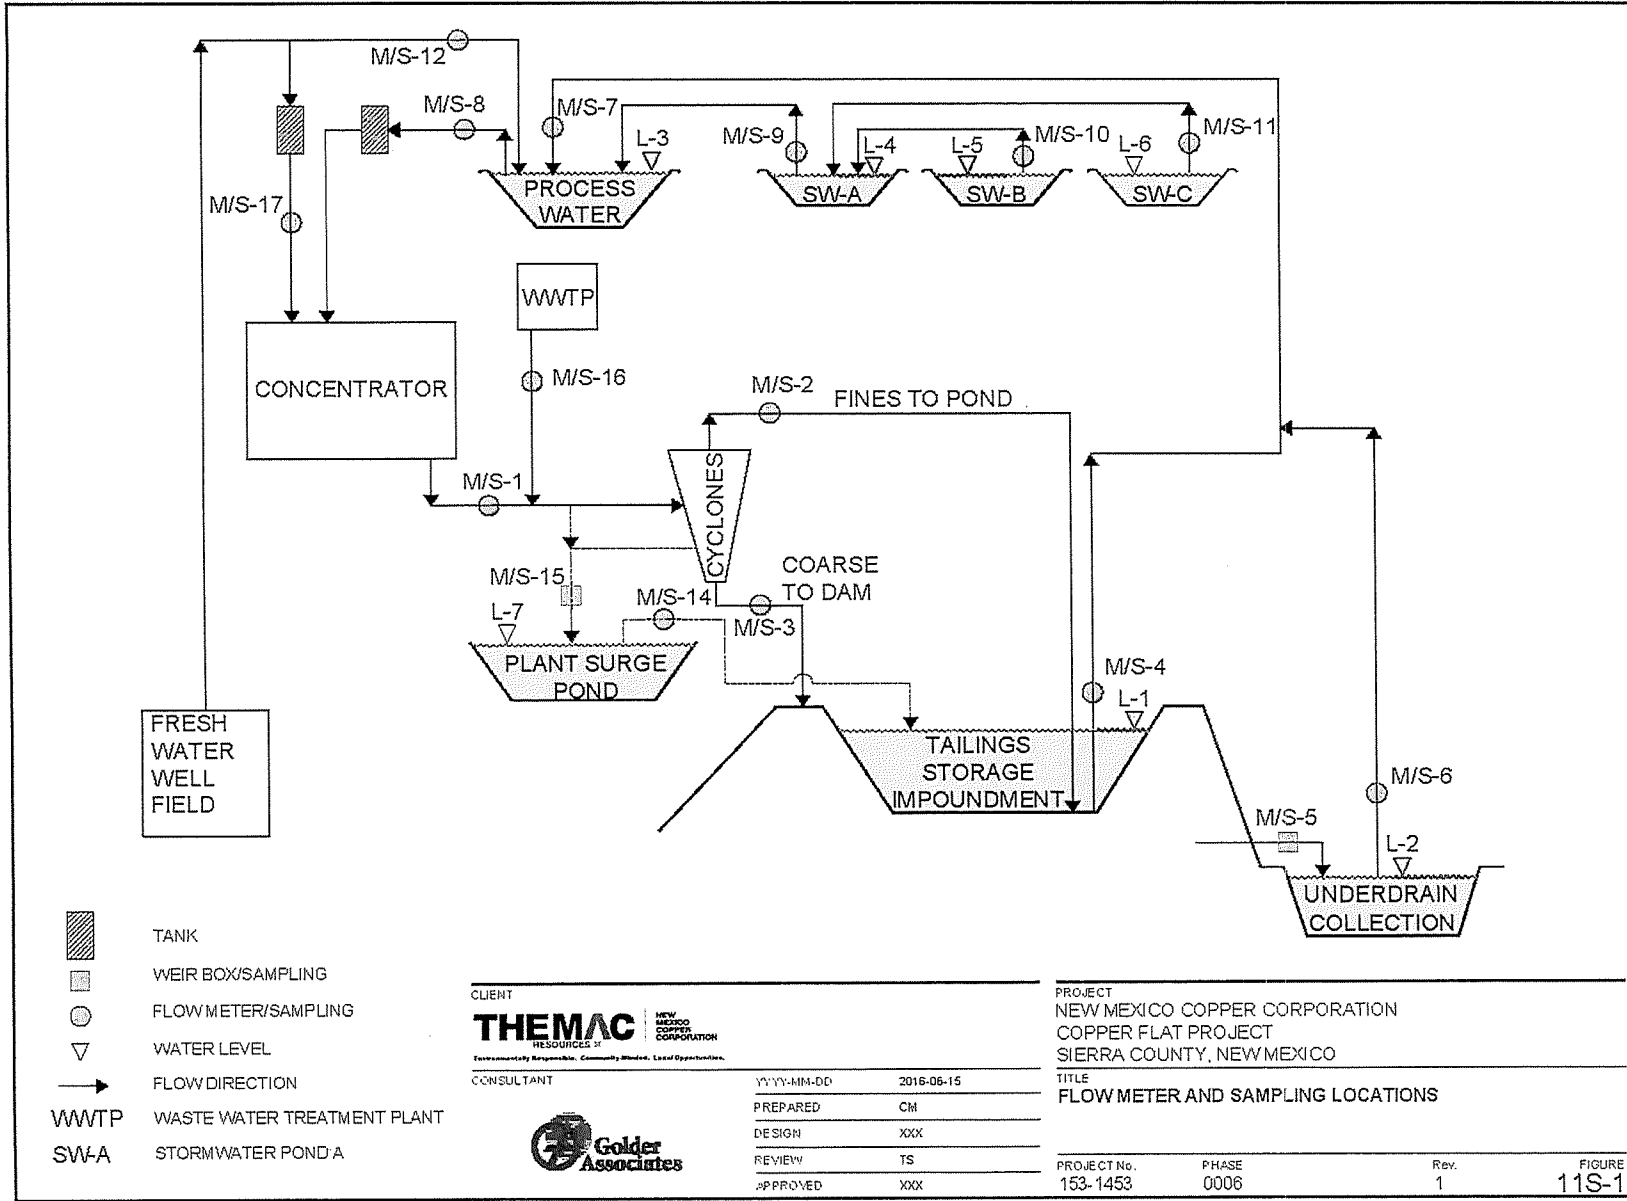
M/S-12
M/S-8
M/S-7
L-3
PROCESS WATER
M/S-9
L-4
SW-A
L-5
SW-B
M/S-10
L-6
SW-C
M/S-11
M/S-17
WWTP
CONCENTRATOR
M/S-16
M/S-2
FINES TO POND
M/S-1
CYCLONES
COARSE TO DAM
M/S-15
M/S-14
M/S-3
L-7
PLANT SURGE POND
M/S-4
L-1
TAILINGS STORAGE IMPOUNDMENT
FRESH WATER WELL FIELD
M/S-6
M/S-5
L-2
UNDERDRAIN COLLECTION

TANK
WEIR BOX/SAMPLING
FLOW METER/SAMPLING
WATER LEVEL
FLOW DIRECTION
WWTP WASTE WATER TREATMENT PLANT
SW-A STORMWATER POND A

CLIENT
THEMAC RESOURCES NEW MEXICO COPPER CORPORATION
Environmentally Responsible. Community Minded. Local Opportunities.
CONSULTANT
Golder Associates

| YYYY-MM-DD | 2016-06-15 |
|---|---|
| PREPARED | CM |
| DESIGN | XXX |
| REVIEW | TS |
| APPROVED | XXX |

PROJECT
NEW MEXICO COPPER CORPORATION
COPPER FLAT PROJECT
SIERRA COUNTY, NEW MEXICO
TITLE
FLOW METER AND SAMPLING LOCATIONS

| PROJECT No. | PHASE | Rev. | FIGURE |
|---|---|---|---|
| 153-1453 | 0006 | 1 | 11S-1 |